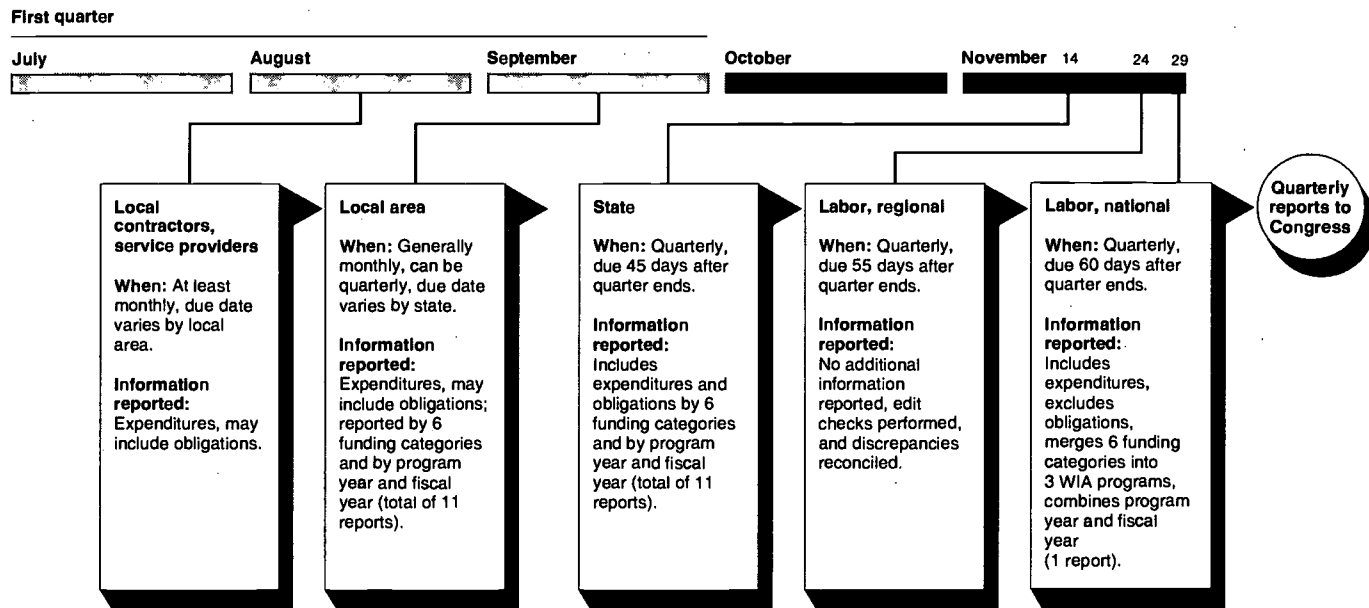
First quarter

July

August

September

October

November 14 24 29

Local contractors, service providers

When: At least monthly, due date varies by local area.

Information reported: Expenditures, may include obligations.

Local area

When: Generally monthly, can be quarterly, due date varies by state.

Information reported: Expenditures, may include obligations; reported by 6 funding categories and by program year and fiscal year (total of 11 reports).

State

When: Quarterly, due 45 days after quarter ends.

Information reported: Includes expenditures and obligations by 6 funding categories and by program year and fiscal year (total of 11 reports).

Labor, regional

When: Quarterly, due 55 days after quarter ends.

Information reported: No additional information reported, edit checks performed, and discrepancies reconciled.

Labor, national

When: Quarterly, due 60 days after quarter ends.

Information reported: Includes expenditures, excludes obligations, merges 6 funding categories into 3 WIA programs, combines program year and fiscal year (1 report).

Quarterly reports to Congress